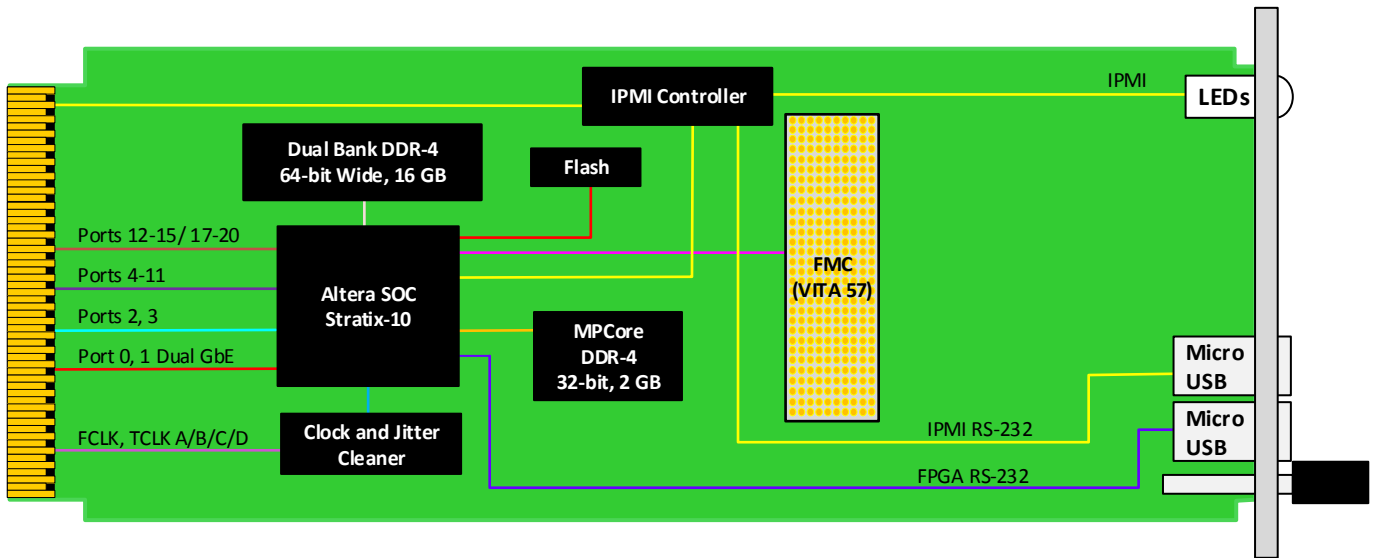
IPMI Controller

IPMI

LEDs

Dual Bank DDR-4
64-bit Wide, 16 GB

Flash

FMC
(VITA 57)

Ports 12-15/ 17-20

Ports 4-11

Ports 2, 3

Port 0, 1 Dual GbE

Altera SOC
Stratix-10

MPCore
DDR-4
32-bit, 2 GB

Micro
USB

Micro
USB

FCLK, TCLK A/B/C/D

Clock and Jitter
Cleaner

IPMI RS-232

FPGA RS-232